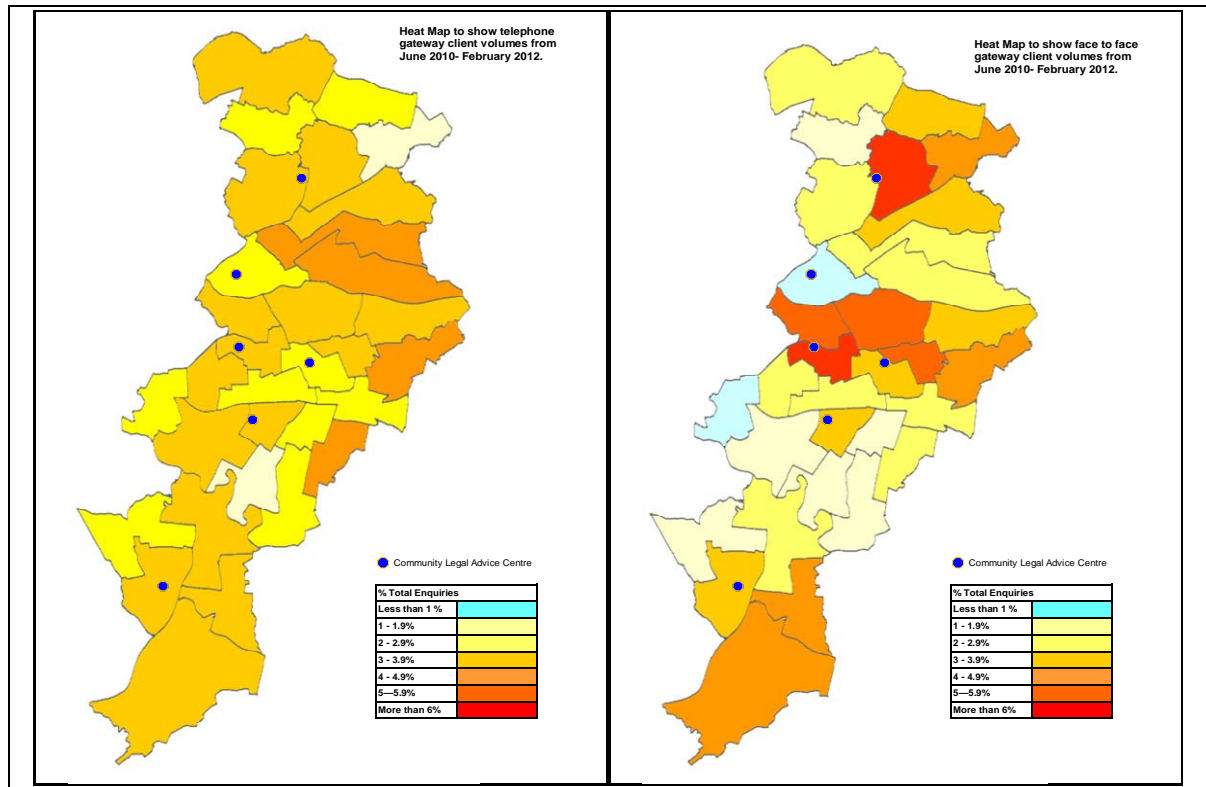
Heat Map to show telephone gateway client volumes from June 2010- February 2012.

Community Legal Advice Centre

| % Total Enquiries | |
|---|---|
| Less than 1 % | |
| 1 - 1.9% | |
| 2 - 2.9% | |
| 3 - 3.9% | |
| 4 - 4.9% | |
| 5—5.9% | |
| More than 6% | |

Heat Map to show face to face gateway client volumes from June 2010- February 2012.

Community Legal Advice Centre

| % Total Enquiries | |
|---|---|
| Less than 1 % | |
| 1 - 1.9% | |
| 2 - 2.9% | |
| 3 - 3.9% | |
| 4 - 4.9% | |
| 5—5.9% | |
| More than 6% | |